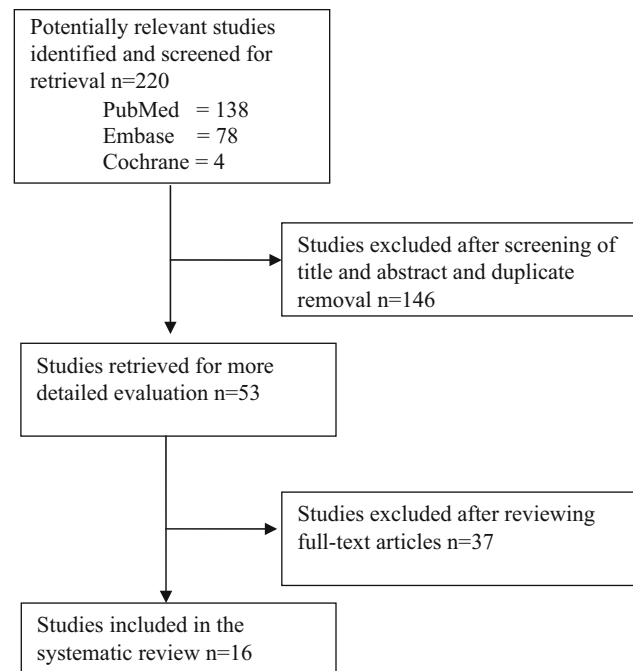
Potentially relevant studies identified and screened for retrieval n=220
PubMed = 138
Embase = 78
Cochrane = 4

Studies excluded after screening of title and abstract and duplicate removal n=146

Studies retrieved for more detailed evaluation n=53

Studies excluded after reviewing full-text articles n=37

Studies included in the systematic review n=16